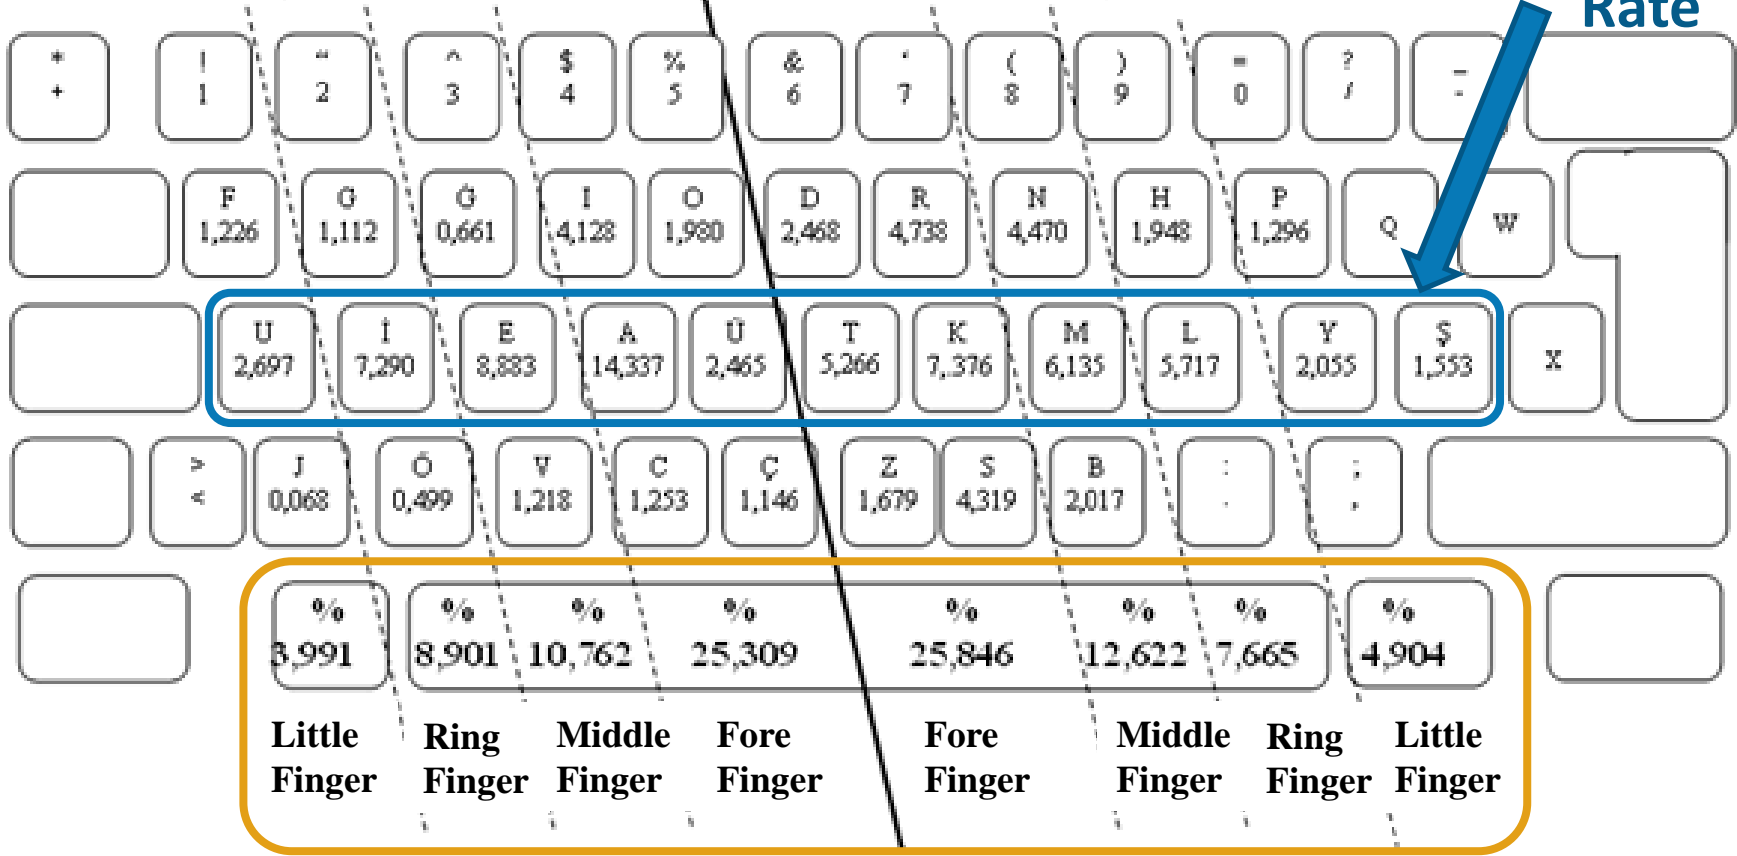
Rate

* +
! 1
" 2
^ 3
$ 4
% 5
& 6
' 7
( 8
) 9
= 0
? /
- -

F 1,226
G 1,112
Ğ 0,661
I 4,128
O 1,980
D 2,468
R 4,738
N 4,470
H 1,948
P 1,296
Q
W

U 2,697
İ 7,290
E 8,883
A 14,337
Ü 2,465
T 5,266
K 7,376
M 6,135
L 5,717
Y 2,055
Ş 1,553
X

> <
J 0,068
Ö 0,499
V 1,218
C 1,253
Ç 1,146
Z 1,679
S 4,319
B 2,017
: .
; ,

% 3,991
% 8,901
% 10,762
% 25,309
% 25,846
% 12,622
% 7,665
% 4,904

Little Finger
Ring Finger
Middle Finger
Fore Finger
Fore Finger
Middle Finger
Ring Finger
Little Finger